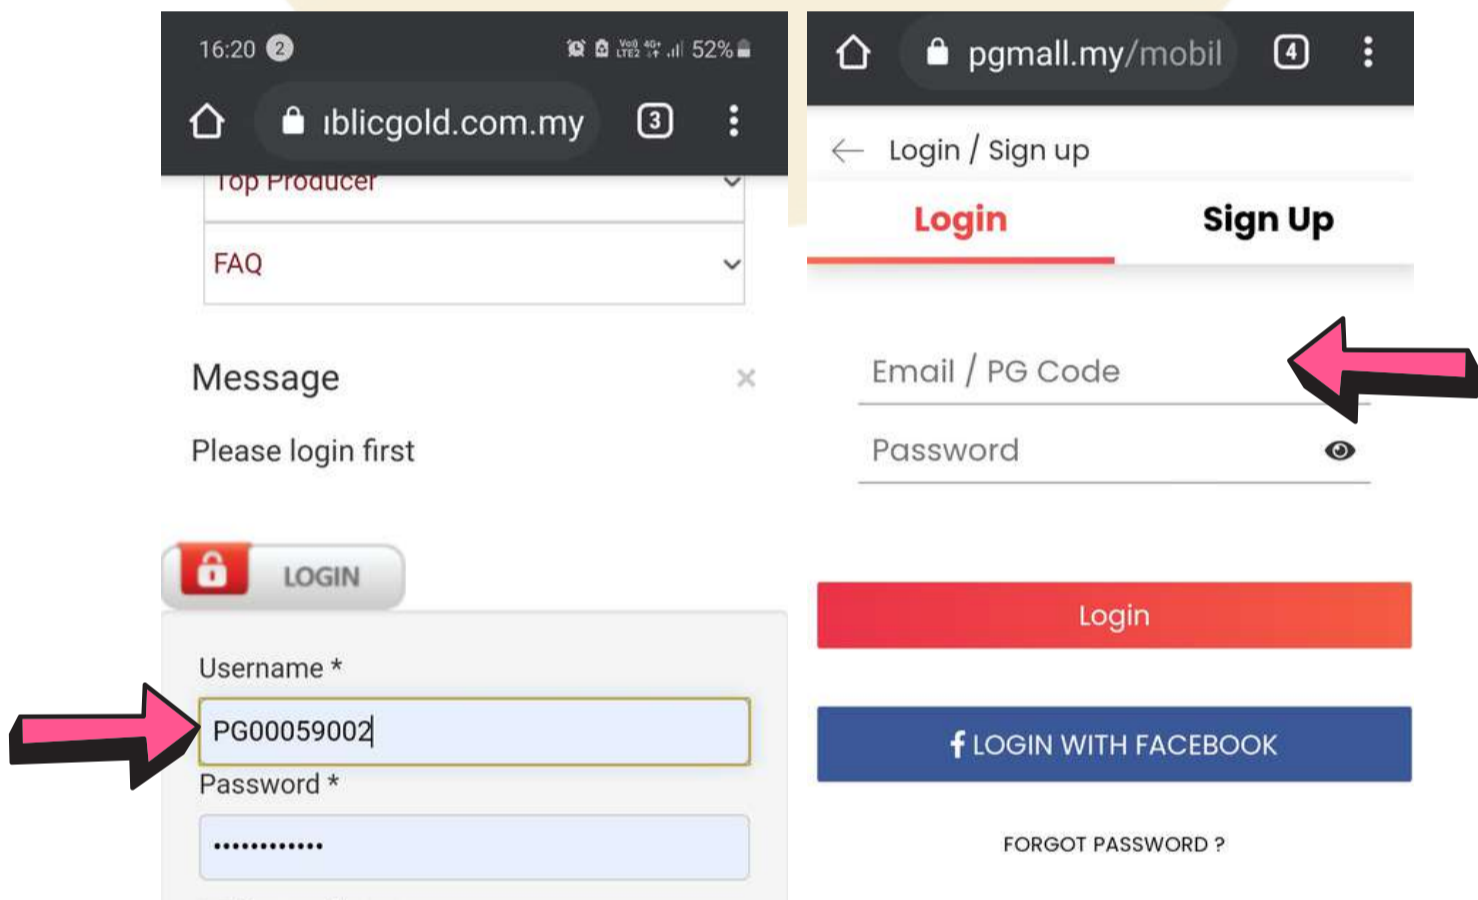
16:20 2 Vo) LTE2 4G+ 52%

ıblicgold.com.my 3

Top Producer

FAQ

Message ×

Please login first

LOGIN

Username *

PG00059002

Password *

••••••••••••

pgmall.my/mobil 4

Login / Sign up

Login

Sign Up

Email / PG Code

Password

Login

LOGIN WITH FACEBOOK

FORGOT PASSWORD ?